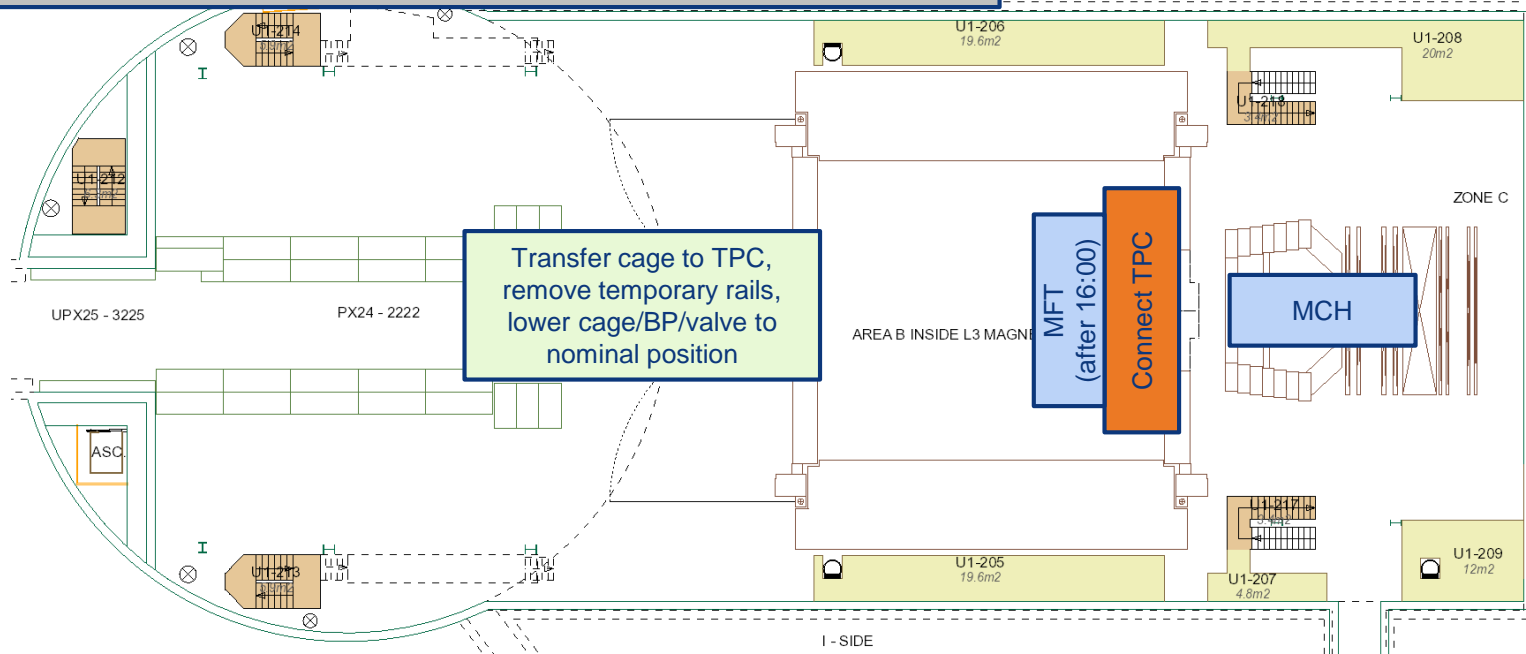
U1-214

U1-206
19.6m2

U1-208
20m2

U1-216

U1-212

ZONE C

UPX25 - 3225

PX24 - 2222

Transfer cage to TPC, remove temporary rails, lower cage/BP/valve to nominal position

AREA B INSIDE L3 MAGNE

MFT (after 16:00)

Connect TPC

MCH

ASC.

U1-217

U1-213

U1-205
19.6m2

U1-207
4.8m2

U1-209
12m2

I - SIDE